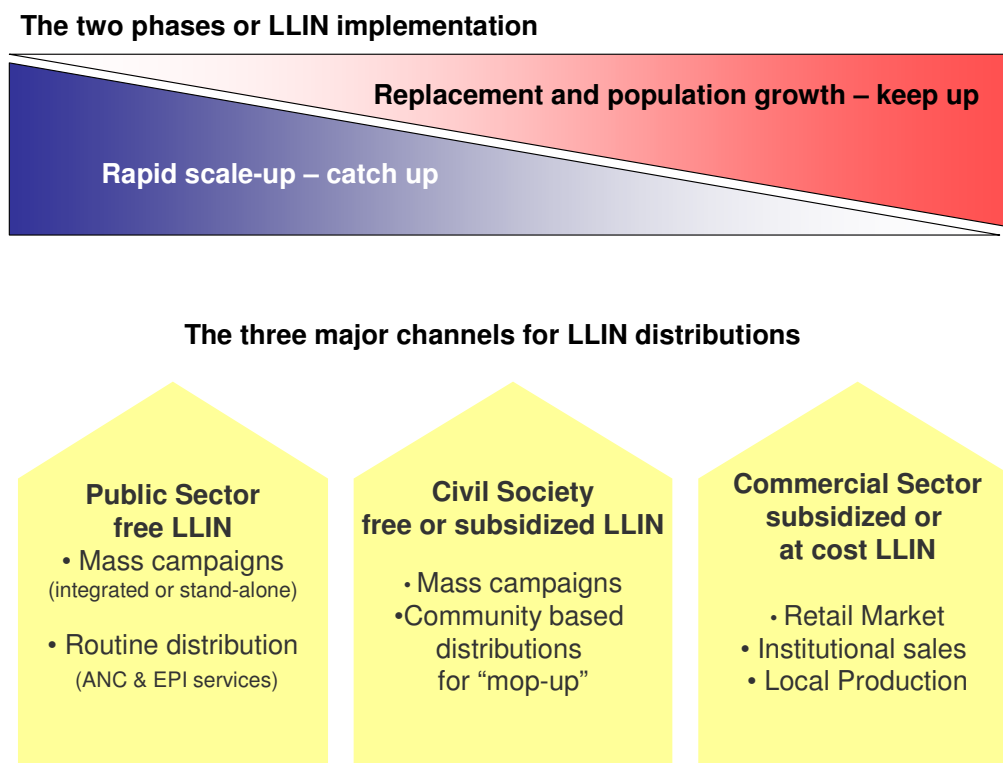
The two phases or LLIN implementation

Replacement and population growth – keep up

Rapid scale-up – catch up

The three major channels for LLIN distributions

Public Sector free LLIN
• Mass campaigns
(integrated or stand-alone)
• Routine distribution
(ANC & EPI services)

Civil Society free or subsidized LLIN
• Mass campaigns
•Community based distributions for "mop-up"

Commercial Sector subsidized or at cost LLIN
• Retail Market
• Institutional sales
• Local Production